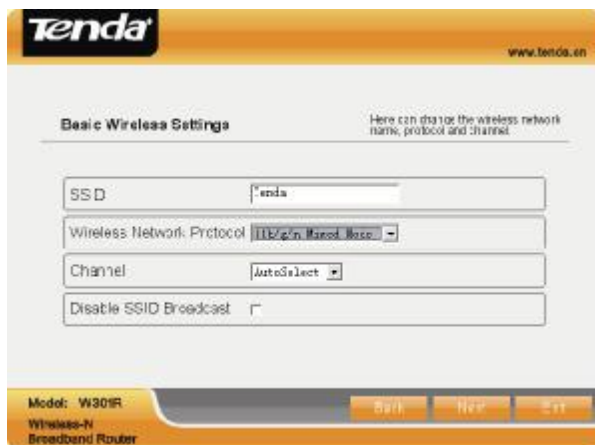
Tenda

www.tenda.cn

Basic Wireless Settings

Here can change the wireless network name, protocol and channel

SSID
Tenda

Wireless Network Protocol
11b/g/n Mixed Mode

Channel
AutoSelect

Disable SSID Broadcast

Model: W301R
Wireless-N Broadband Router

Back
Next
Exit